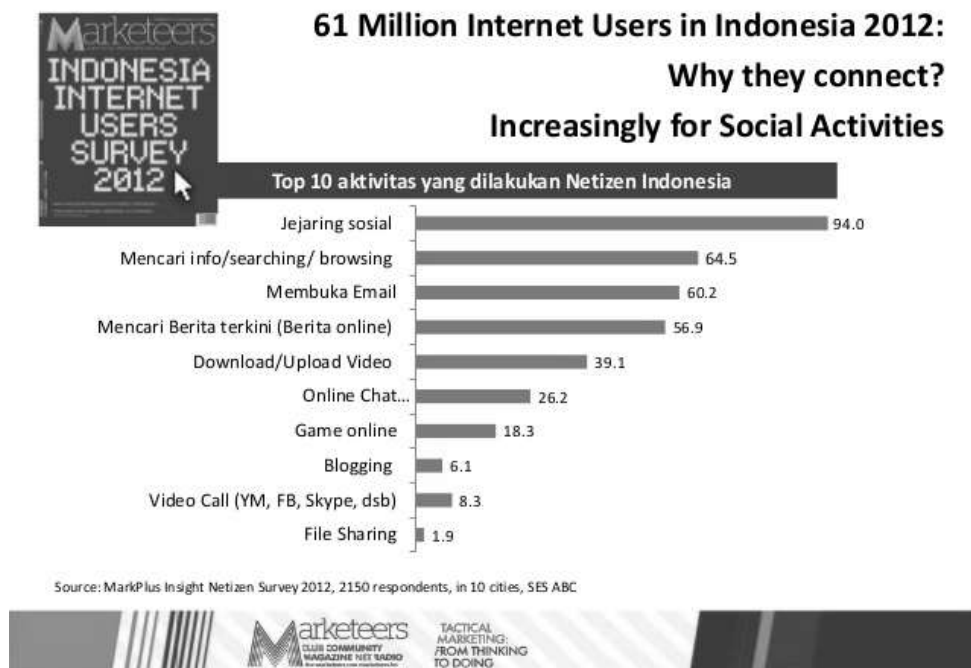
Marketeers
INDONESIA INTERNET USERS SURVEY 2012

61 Million Internet Users in Indonesia 2012: Why they connect? Increasingly for Social Activities

Top 10 aktivitas yang dilakukan Netizen Indonesia

| Aktivitas | Nilai |
|---|---|
| Jejaring sosial | 94.0 |
| Mencari info/searching/ browsing | 64.5 |
| Membuka Email | 60.2 |
| Mencari Berita terkini (Berita online) | 56.9 |
| Download/Upload Video | 39.1 |
| Online Chat... | 26.2 |
| Game online | 18.3 |
| Blogging | 6.1 |
| Video Call (YM, FB, Skype, dsb) | 8.3 |
| File Sharing | 1.9 |

Source: MarkPlus Insight Netizen Survey 2012, 2150 respondents, in 10 cities, SES ABC

Marketeers
CLUB COMMUNITY MAGAZINE NET RADIO

TACTICAL MARKETING: FROM THINKING TO DOING